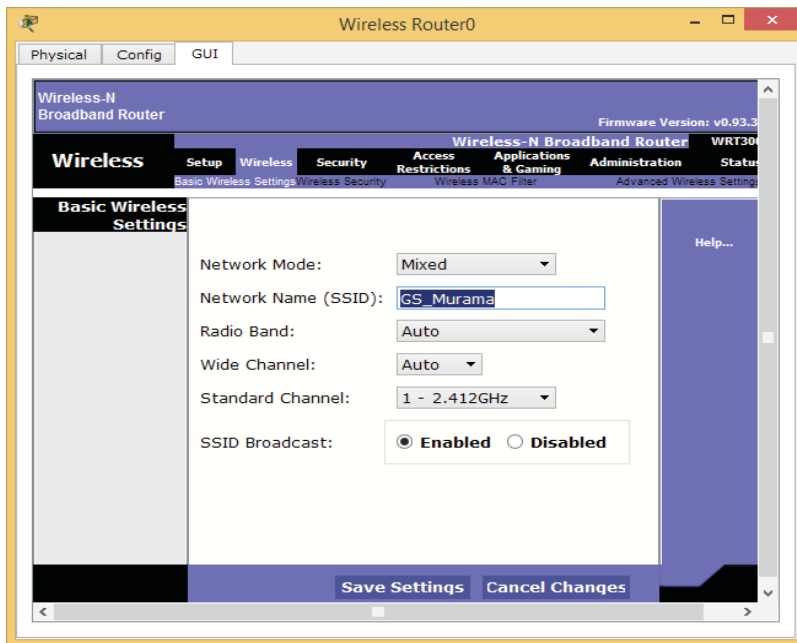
Wireless Router0

Physical Config GUI

Wireless-N
Broadband Router

Firmware Version: v0.93.3

Wireless-N Broadband Router WRT30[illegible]

Wireless

Setup Wireless Security Access Restrictions Applications & Gaming Administration Status

Basic Wireless Settings Wireless Security Wireless MAC Filter Advanced Wireless Settings

Basic Wireless Settings

Help...

Network Mode: Mixed

Network Name (SSID): GS_Murama

Radio Band: Auto

Wide Channel: Auto

Standard Channel: 1 - 2.412GHz

SSID Broadcast: Enabled Disabled

Save Settings Cancel Changes